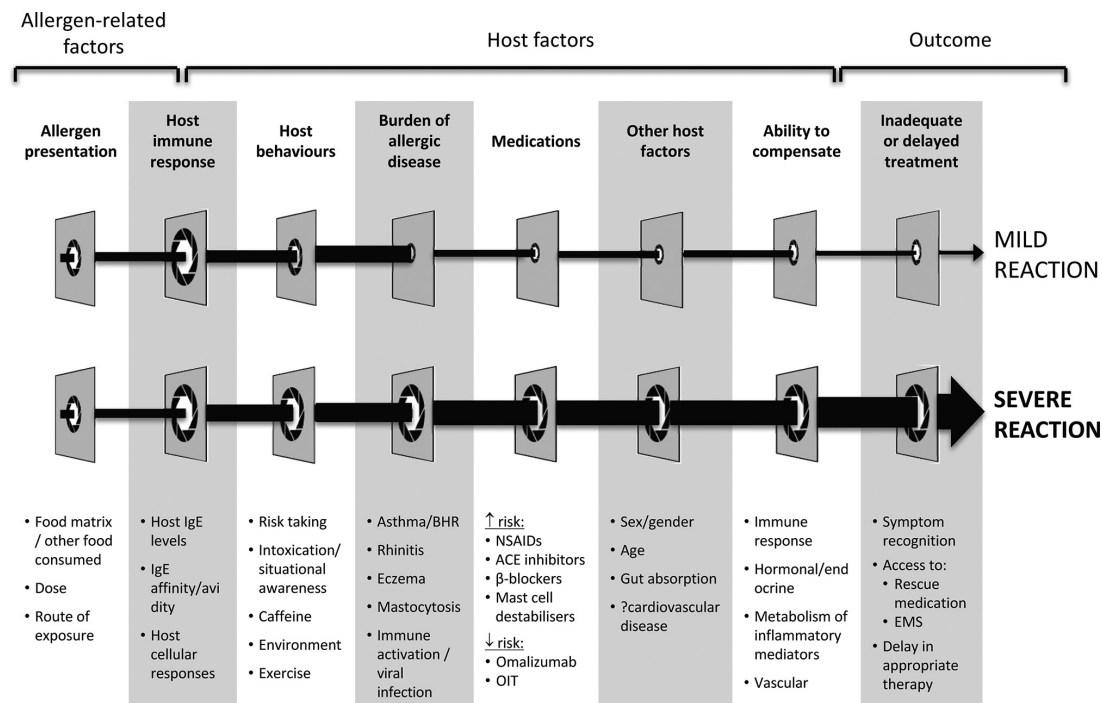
Allergen-related factors

Host factors

Outcome

Allergen presentation

Host immune response

Host behaviours

Burden of allergic disease

Medications

Other host factors

Ability to compensate

Inadequate or delayed treatment

MILD REACTION

SEVERE REACTION

• Food matrix / other food consumed
• Dose
• Route of exposure

• Host IgE levels
• IgE affinity/avidity
• Host cellular responses

• Risk taking
• Intoxication/ situational awareness
• Caffeine
• Environment
• Exercise

• Asthma/BHR
• Rhinitis
• Eczema
• Mastocytosis
• Immune activation / viral infection

↑ risk:
• NSAIDs
• ACE inhibitors
• β-blockers
• Mast cell destabilisers
↓ risk:
• Omalizumab
• OIT

• Sex/gender
• Age
• Gut absorption
• ?cardiovascular disease

• Immune response
• Hormonal/endocrine
• Metabolism of inflammatory mediators
• Vascular

• Symptom recognition
• Access to:
• Rescue medication
• EMS
• Delay in appropriate therapy